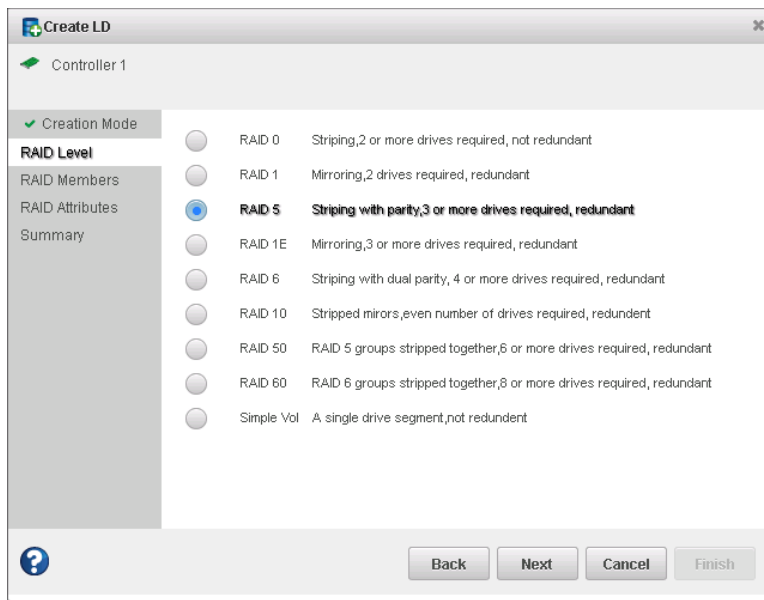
Create LD

Controller 1

✔ Creation Mode
RAID Level
RAID Members
RAID Attributes
Summary

RAID 0 Striping,2 or more drives required, not redundant
RAID 1 Mirroring,2 drives required, redundant
RAID 5 Striping with parity,3 or more drives required, redundant
RAID 1E Mirroring,3 or more drives required, redundant
RAID 6 Striping with dual parity, 4 or more drives required, redundant
RAID 10 Stripped mirors,even number of drives required, redundent
RAID 50 RAID 5 groups stripped together,6 or more drives required, redundant
RAID 60 RAID 6 groups stripped together,8 or more drives required, redundant
Simple Vol A single drive segment,not redundent

Back Next Cancel Finish